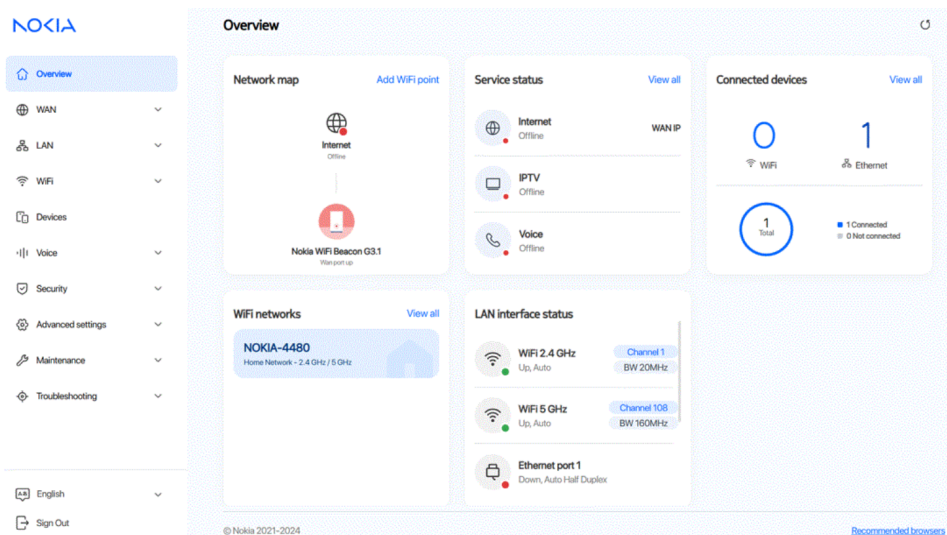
NOKIA

Overview
WAN
LAN
WiFi
Devices
Voice
Security
Advanced settings
Maintenance
Troubleshooting

English
Sign Out

Overview

Network map
Add WiFi point
Internet
Offline
Nokia WiFi Beacon G3.1
Wan port up

Service status
View all
Internet
Offline
WAN IP
IPTV
Offline
Voice
Offline

Connected devices
View all
0
WiFi
1
Ethernet
1
Total
1 Connected
0 Not connected

WiFi networks
View all
NOKIA-4480
Home Network - 2.4 GHz / 5 GHz

LAN interface status
WiFi 2.4 GHz
Up, Auto
Channel 1
BW 20MHz
WiFi 5 GHz
Up, Auto
Channel 108
BW 160MHz
Ethernet port 1
Down, Auto Half Duplex

© Nokia 2021-2024
Recommended browsers